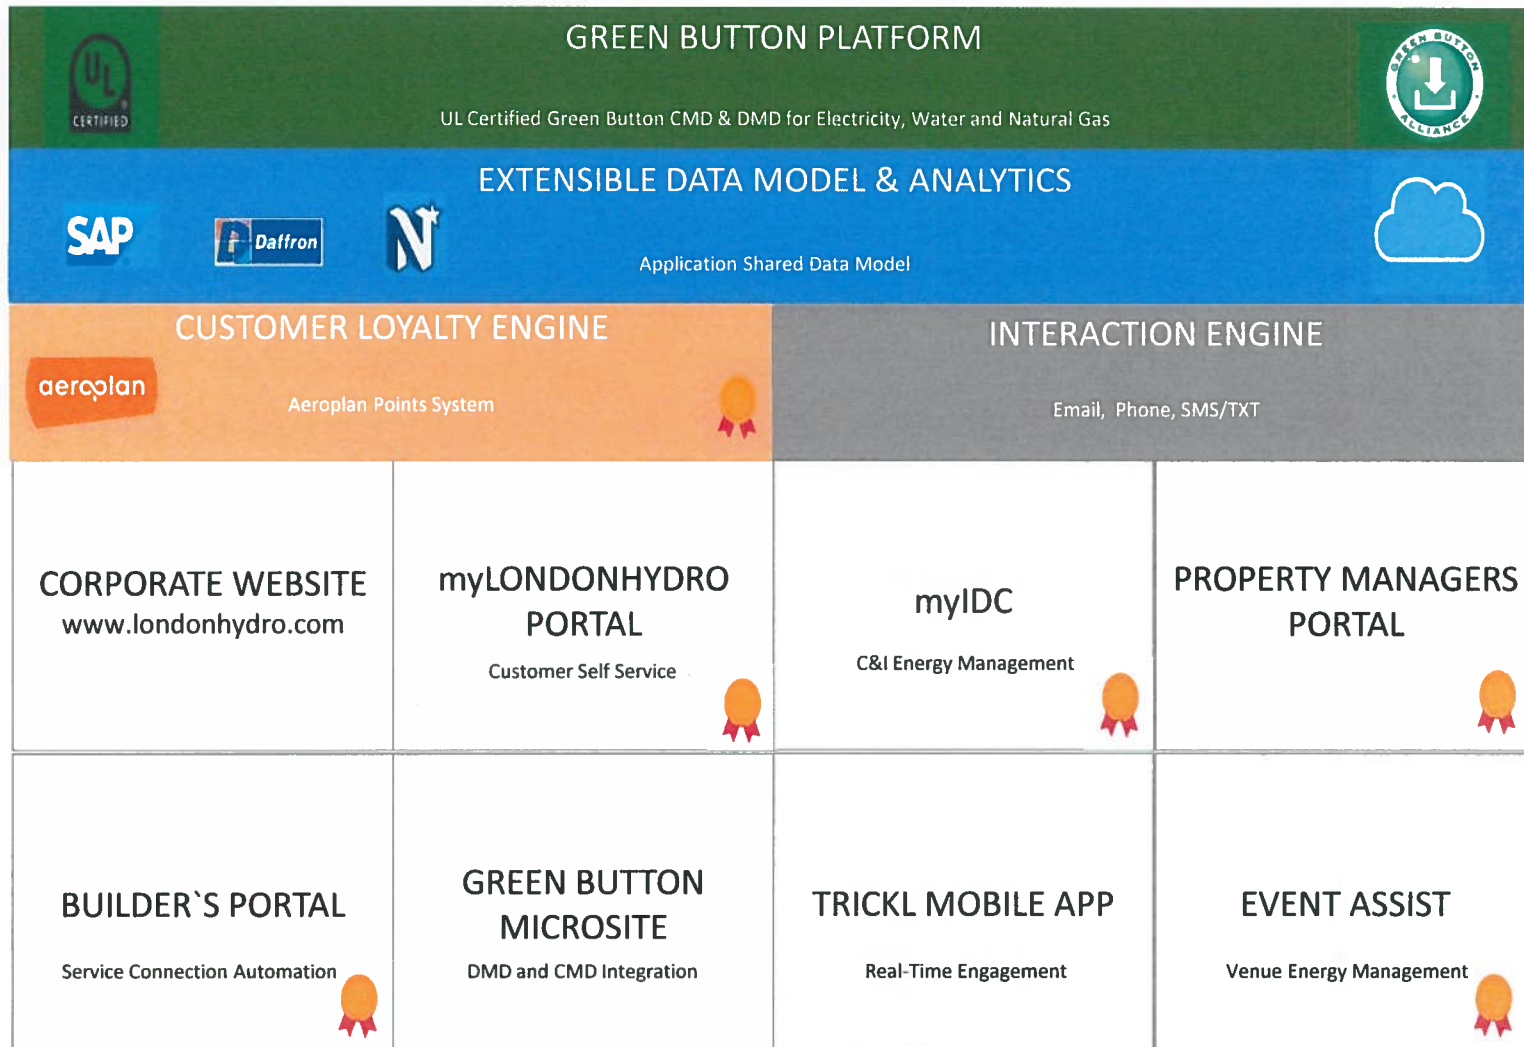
UL CERTIFIED

GREEN BUTTON PLATFORM

UL Certified Green Button CMD & DMD for Electricity, Water and Natural Gas

GREEN BUTTON ALLIANCE

EXTENSIBLE DATA MODEL & ANALYTICS

SAP

Daffron

N

Application Shared Data Model

CUSTOMER LOYALTY ENGINE

aeroplan

Aeroplan Points System

INTERACTION ENGINE

Email, Phone, SMS/TXT

CORPORATE WEBSITE
www.londonhydro.com

myLONDONHYDRO PORTAL

Customer Self Service

myIDC

C&I Energy Management

PROPERTY MANAGERS PORTAL

BUILDER`S PORTAL

Service Connection Automation

GREEN BUTTON MICROSITE

DMD and CMD Integration

TRICKL MOBILE APP

Real-Time Engagement

EVENT ASSIST

Venue Energy Management